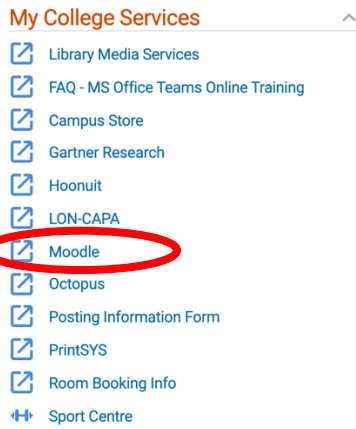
My College Services

Library Media Services
FAQ - MS Office Teams Online Training
Campus Store
Gartner Research
Hoonuit
LON-CAPA
Moodle
Octopus
Posting Information Form
PrintSYS
Room Booking Info
Sport Centre